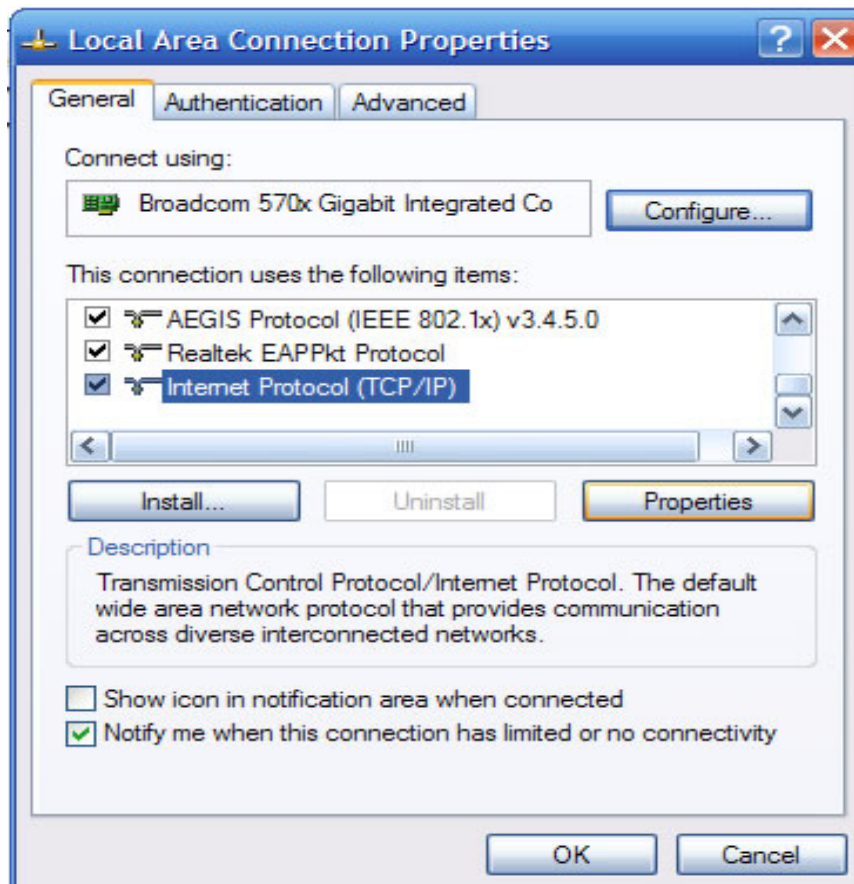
Local Area Connection Properties

General | Authentication | Advanced

Connect using:

Broadcom 570x Gigabit Integrated Co

Configure...

This connection uses the following items:

AEGIS Protocol (IEEE 802.1x) v3.4.5.0
Realtek EAPPkt Protocol
Internet Protocol (TCP/IP)

Install... | Uninstall | Properties

Description

Transmission Control Protocol/Internet Protocol. The default wide area network protocol that provides communication across diverse interconnected networks.

Show icon in notification area when connected
Notify me when this connection has limited or no connectivity

OK | Cancel